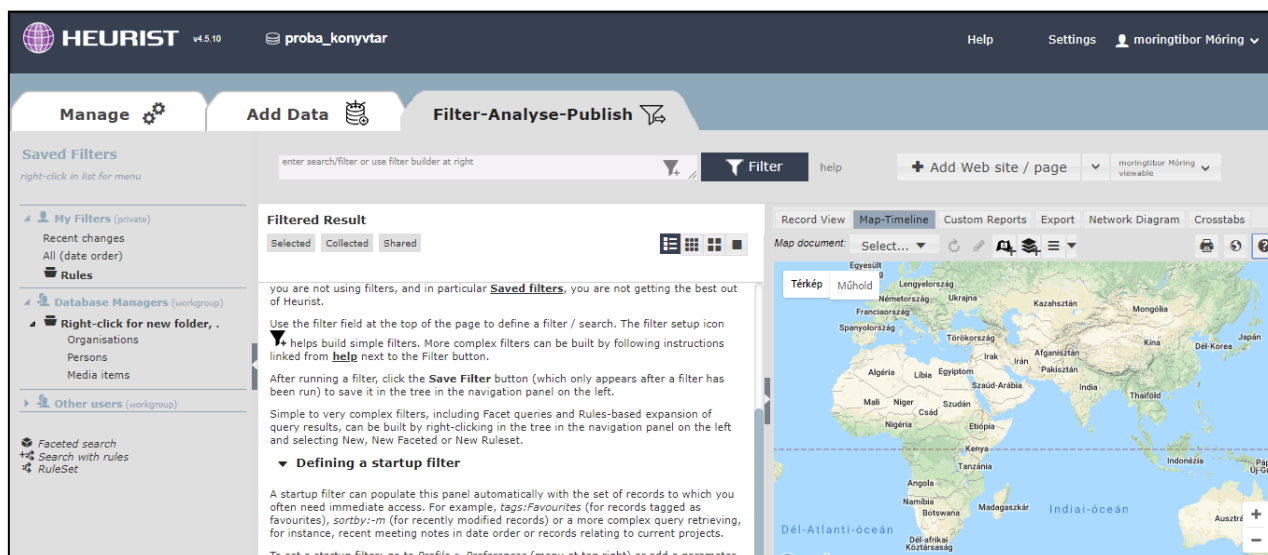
HEURIST v4.5.10 proba_konyvtar Help Settings moringtibor Móring

Manage Add Data Filter-Analyse-Publish

Saved Filters
right-click in list for menu

enter search/filter or use filter builder at right
Filter help
+ Add Web site / page
moringtibor Móring viewable

My Filters (private)
Recent changes
All (date order)
Rules
Database Managers (workgroup)
Right-click for new folder, .
Organisations
Persons
Media items
Other users (workgroup)

Faceted search
Search with rules
RuleSet

Filtered Result
Selected Collected Shared

you are not using filters, and in particular Saved filters, you are not getting the best out of Heurist.

Use the filter field at the top of the page to define a filter / search. The filter setup icon helps build simple filters. More complex filters can be built by following instructions linked from help next to the Filter button.

After running a filter, click the Save Filter button (which only appears after a filter has been run) to save it in the tree in the navigation panel on the left.

Simple to very complex filters, including Facet queries and Rules-based expansion of query results, can be built by right-clicking in the tree in the navigation panel on the left and selecting New, New Faceted or New Ruleset.

Defining a startup filter

A startup filter can populate this panel automatically with the set of records to which you often need immediate access. For example, tags:Favourites (for records tagged as favourites), sortby:-m (for recently modified records) or a more complex query retrieving, for instance, recent meeting notes in date order or records relating to current projects.

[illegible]

Record View Map-Timeline Custom Reports Export Network Diagram Crosstabs
Map document: Select...

Térkép Műhold
Egyesült
Lengyelország
Németország
Ukrajna
Franciaország
Kazahsztán
Mongólia
Spanyolország
Törökország
Kína
Dél-Korea
Japán
Irak
Irán
Afganisztán
Algéria
Líbia
Egyiptom
Pakisztán
Szaúd-Arábia
India
Mali
Niger
Csád
Szudán
Thaiföld
Nigéria
Etiópia
Kenya
Tanzánia
Indonézia
Pá
Új-G
Angola
Namíbia
Botswana
Madagaszkár
Indiai-óceán
Dél-Atlanti-óceán
Dél-afrikai Köztársaság
Auszt